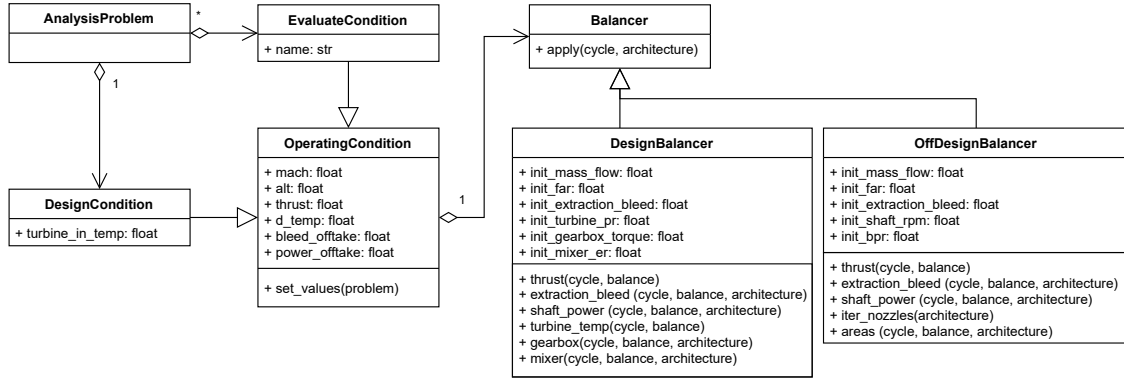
AnalysisProblem

*

EvaluateCondition

+ name: str

1

Balancer

+ apply(cycle, architecture)

OperatingCondition

+ mach: float
+ alt: float
+ thrust: float
+ d_temp: float
+ bleed_offtake: float
+ power_offtake: float

+ set_values(problem)

1

DesignCondition

+ turbine_in_temp: float

DesignBalancer

+ init_mass_flow: float
+ init_far: float
+ init_extraction_bleed: float
+ init_turbine_pr: float
+ init_gearbox_torque: float
+ init_mixer_er: float

+ thrust(cycle, balance)
+ extraction_bleed (cycle, balance, architecture)
+ shaft_power (cycle, balance, architecture)
+ turbine_temp(cycle, balance)
+ gearbox(cycle, balance, architecture)
+ mixer(cycle, balance, architecture)

OffDesignBalancer

+ init_mass_flow: float
+ init_far: float
+ init_extraction_bleed: float
+ init_shaft_rpm: float
+ init_bpr: float

+ thrust(cycle, balance)
+ extraction_bleed (cycle, balance, architecture)
+ shaft_power (cycle, balance, architecture)
+ iter_nozzles(architecture)
+ areas (cycle, balance, architecture)